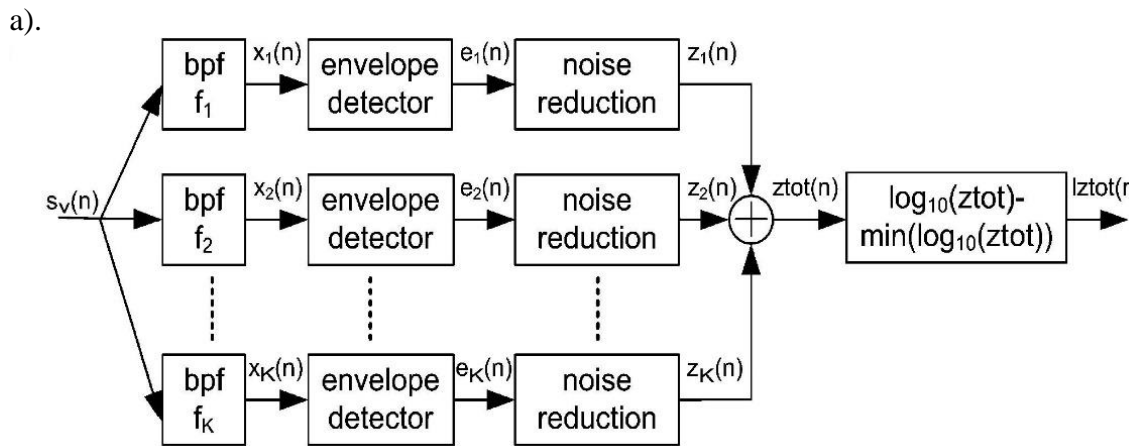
a).

$s_v(n)$

bpf $f_1$

$x_1(n)$

envelope detector

$e_1(n)$

noise reduction

$z_1(n)$

bpf $f_2$

$x_2(n)$

envelope detector

$e_2(n)$

noise reduction

$z_2(n)$

ztot(n)

$\log_{10}$(ztot)-min($\log_{10}$(ztot))

lztot(r

bpf $f_K$

$x_K(n)$

envelope detector

$e_K(n)$

noise reduction

$z_K(n)$